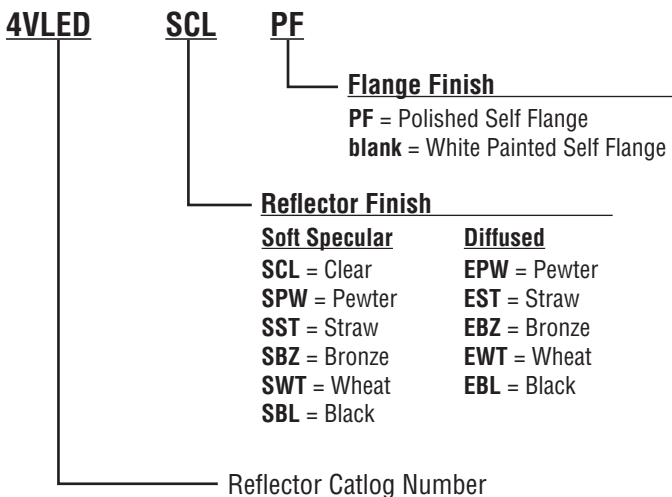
4VLED SCL PF

Flange Finish
PF = Polished Self Flange
blank = White Painted Self Flange

Reflector Finish

Soft Specular
SCL = Clear
SPW = Pewter
SST = Straw
SBZ = Bronze
SWT = Wheat
SBL = Black

Diffused
EPW = Pewter
EST = Straw
EBZ = Bronze
EWT = Wheat
EBL = Black

Reflector Catlog Number